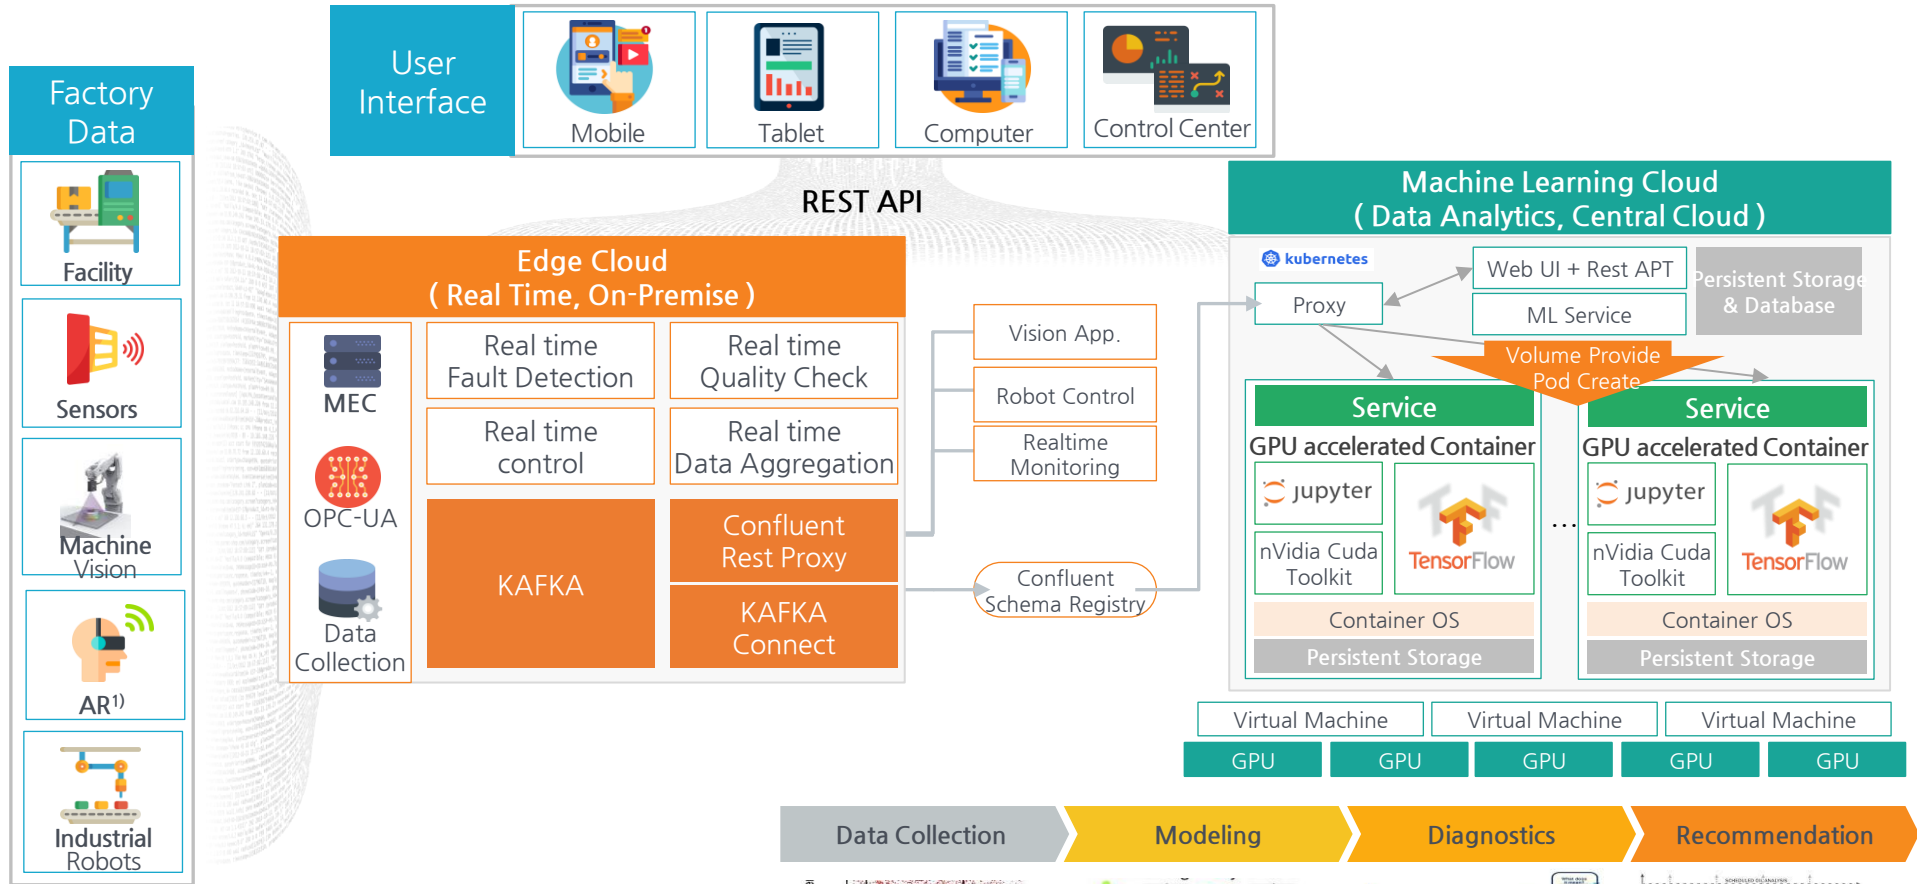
Factory Data

Facility

Sensors

Machine Vision

AR$^{1)}$

Industrial Robots

User Interface

Mobile

Tablet

Computer

Control Center

REST API

Edge Cloud
( Real Time, On-Premise )

MEC

OPC-UA

Data Collection

Real time Fault Detection

Real time Quality Check

Real time control

Real time Data Aggregation

KAFKA

Confluent Rest Proxy

KAFKA Connect

Vision App.

Robot Control

Realtime Monitoring

Confluent Schema Registry

Machine Learning Cloud
( Data Analytics, Central Cloud )

kubernetes

Proxy

Web UI + Rest APT

ML Service

Persistent Storage & Database

Volume Provide
Pod Create

Service

GPU accelerated Container

jupyter

TensorFlow

nVidia Cuda Toolkit

Container OS

Persistent Storage

Service

GPU accelerated Container

jupyter

TensorFlow

nVidia Cuda Toolkit

Container OS

Persistent Storage

...

Virtual Machine

Virtual Machine

Virtual Machine

GPU

GPU

GPU

GPU

GPU

Data Collection

Modeling

Diagnostics

Recommendation